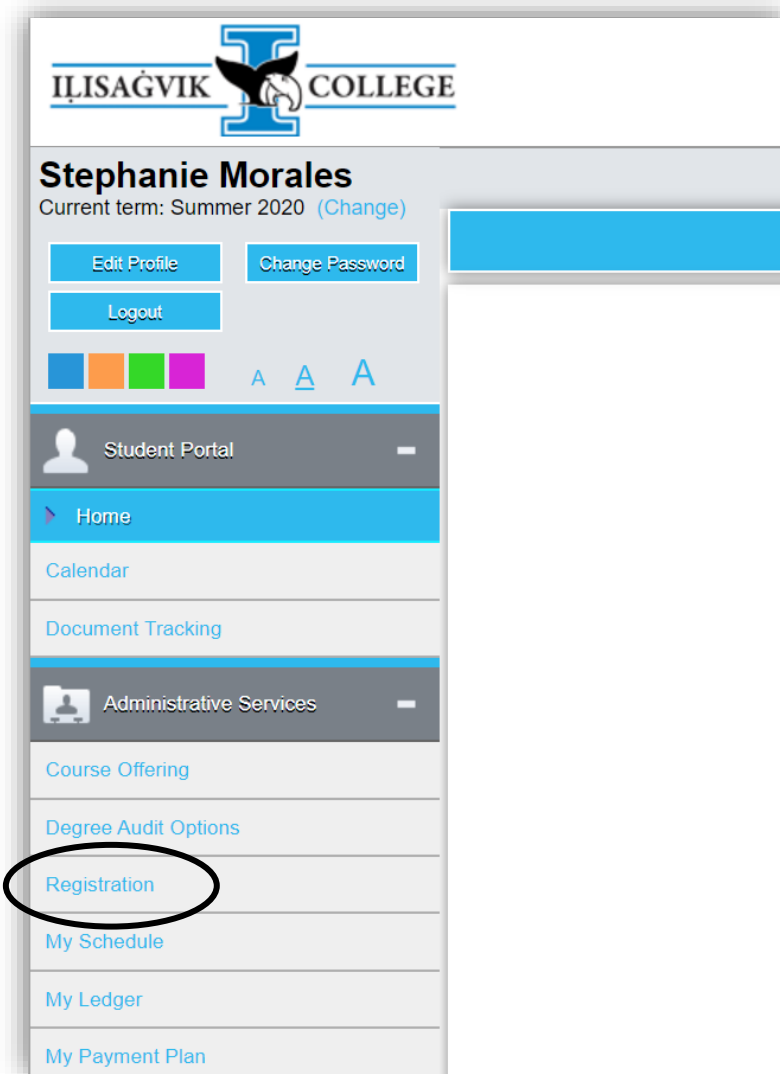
IḶISAĠVIK COLLEGE

Stephanie Morales
Current term: Summer 2020 (Change)

Edit Profile
Change Password
Logout

A A A

Student Portal

Home
Calendar
Document Tracking

Administrative Services

Course Offering
Degree Audit Options
Registration
My Schedule
My Ledger
My Payment Plan